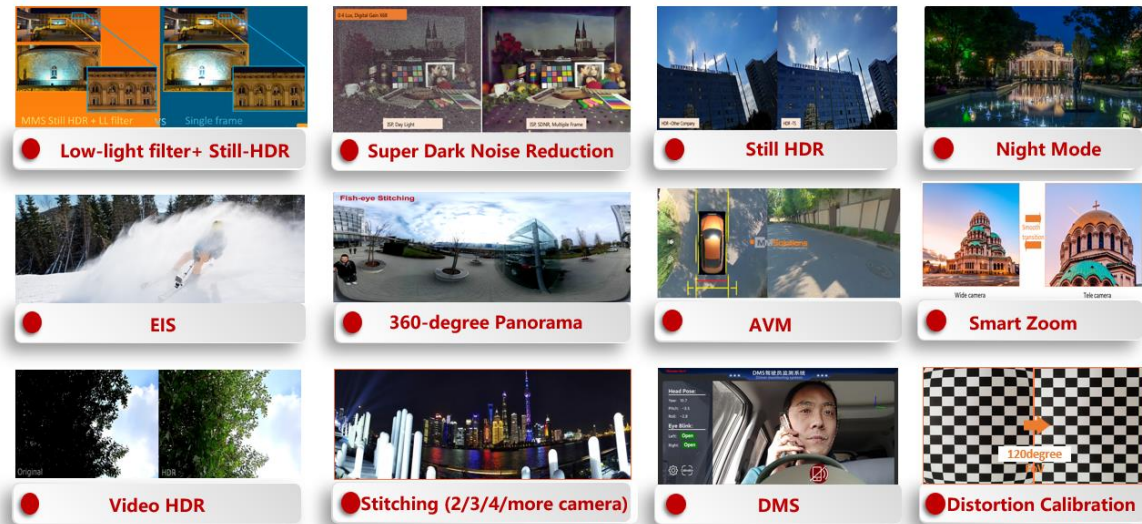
MMS Still HDR + LL filter vs Single frame

Low-light filter+ Still-HDR

0.4 Lux, Digital Gain X88

ISP, Day Light

ISP, SDNR, Multiple Frame

Super Dark Noise Reduction

HDR-Other Company

HDR-TI

Still HDR

Night Mode

EIS

Fish-eye Stitching

360-degree Panorama

AVM

Smooth transition

Wide camera

Tele camera

Smart Zoom

Original

HDR

Video HDR

Stitching (2/3/4/more camera)

Head Pose:

Eye Blink:

Left: Open

Right: Open

DMS

120degree

Distortion Calibration